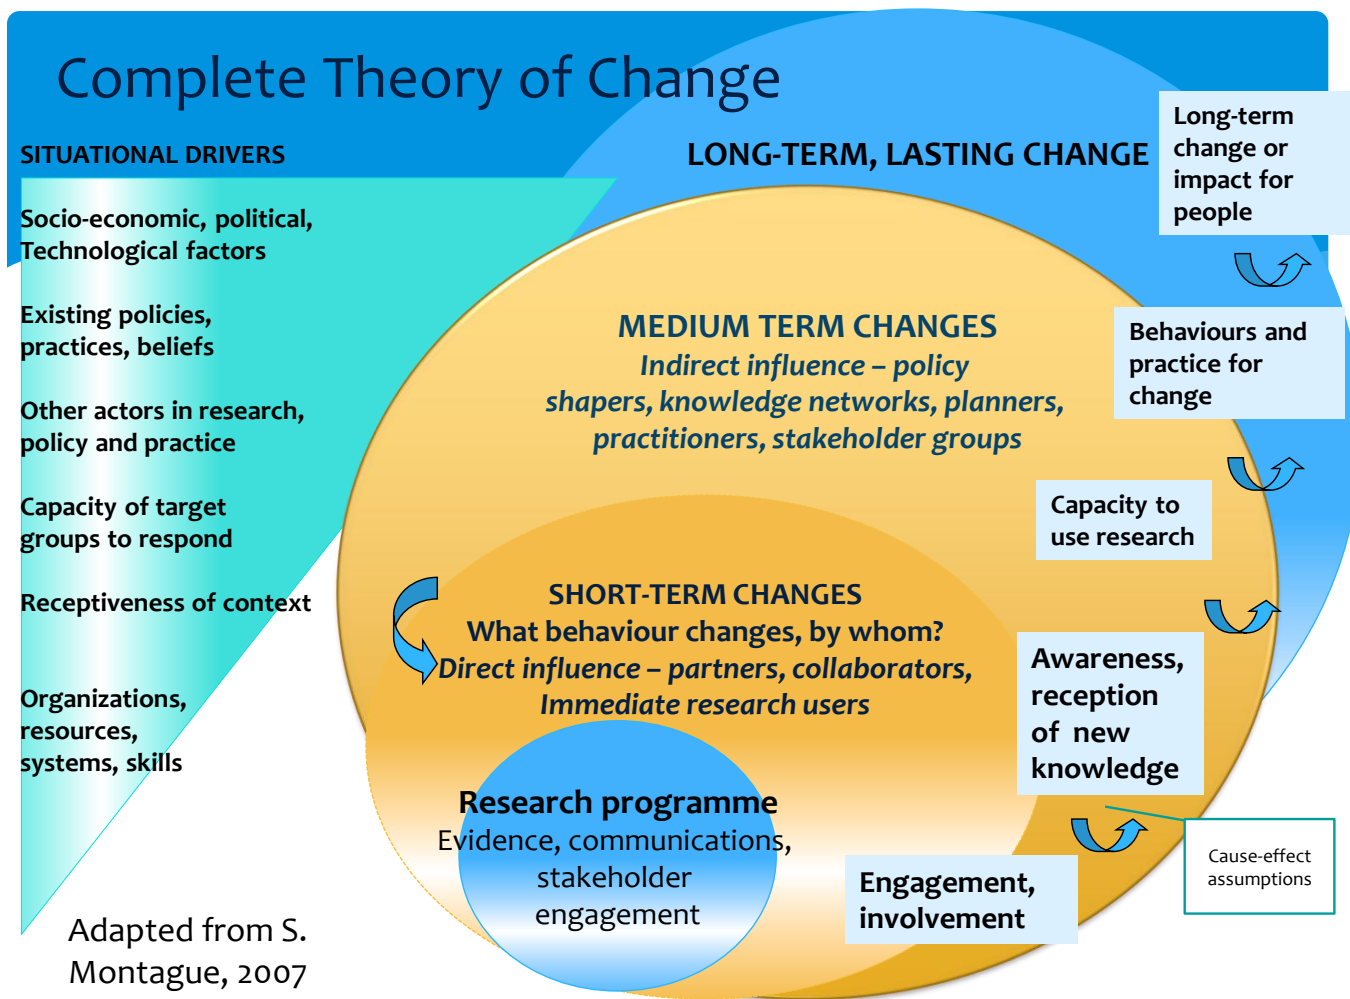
Complete Theory of Change

SITUATIONAL DRIVERS

Socio-economic, political, Technological factors

Existing policies, practices, beliefs

Other actors in research, policy and practice

Capacity of target groups to respond

Receptiveness of context

Organizations, resources, systems, skills

LONG-TERM, LASTING CHANGE

Long-term change or impact for people

MEDIUM TERM CHANGES
Indirect influence – policy shapers, knowledge networks, planners, practitioners, stakeholder groups

Behaviours and practice for change

Capacity to use research

SHORT-TERM CHANGES
What behaviour changes, by whom?
Direct influence – partners, collaborators, Immediate research users

Awareness, reception of new knowledge

Research programme
Evidence, communications, stakeholder engagement

Cause-effect assumptions

Engagement, involvement

Adapted from S. Montague, 2007